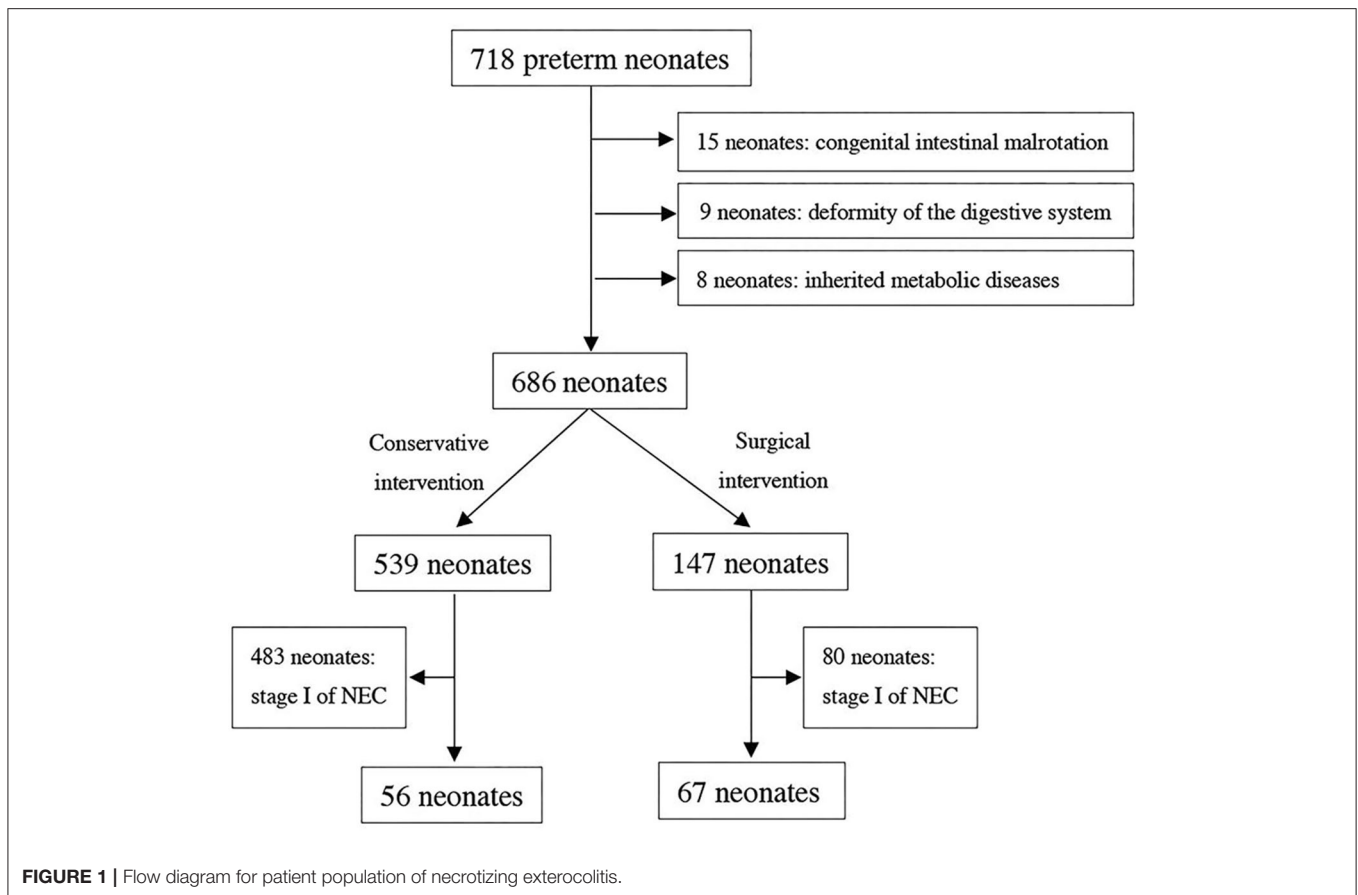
718 preterm neonates

15 neonates: congenital intestinal malrotation

9 neonates: deformity of the digestive system

8 neonates: inherited metabolic diseases

686 neonates

Conservative intervention

Surgical intervention

539 neonates

147 neonates

483 neonates: stage I of NEC

80 neonates: stage I of NEC

56 neonates

67 neonates

**FIGURE 1 |** Flow diagram for patient population of necrotizing exterocolitis.